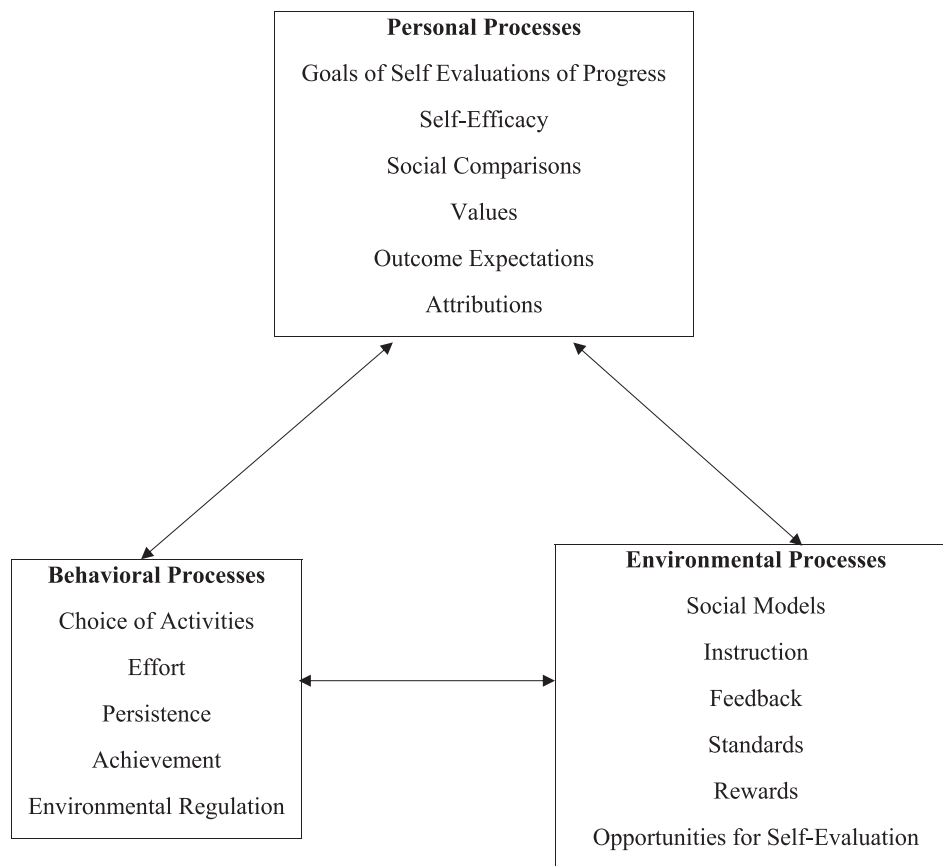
**Personal Processes**

Goals of Self Evaluations of Progress

Self-Efficacy

Social Comparisons

Values

Outcome Expectations

Attributions

**Behavioral Processes**

Choice of Activities

Effort

Persistence

Achievement

Environmental Regulation

**Environmental Processes**

Social Models

Instruction

Feedback

Standards

Rewards

Opportunities for Self-Evaluation